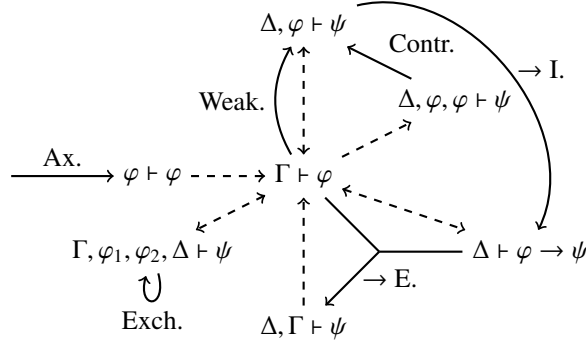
$\Delta, \varphi \vdash \psi$

Contr.

$\rightarrow$ I.

Weak.

$\Delta, \varphi, \varphi \vdash \psi$

Ax.

$\varphi \vdash \varphi$

$\Gamma \vdash \varphi$

$\Gamma, \varphi_1, \varphi_2, \Delta \vdash \psi$

$\Delta \vdash \varphi \rightarrow \psi$

$\rightarrow$ E.

Exch.

$\Delta, \Gamma \vdash \psi$